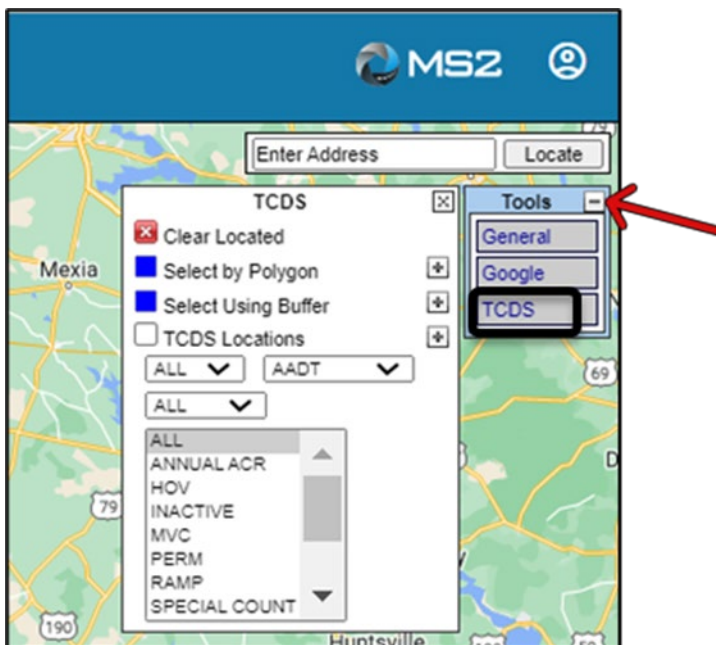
MS2

Enter Address
Locate

TCDS
Clear Located
Select by Polygon
Select Using Buffer
TCDS Locations
ALL
AADT
ALL
ALL
ANNUAL ACR
HOV
INACTIVE
MVC
PERM
RAMP
SPECIAL COUNT

Tools
General
Google
TCDS

Mexia
79
69
190
Huntsville